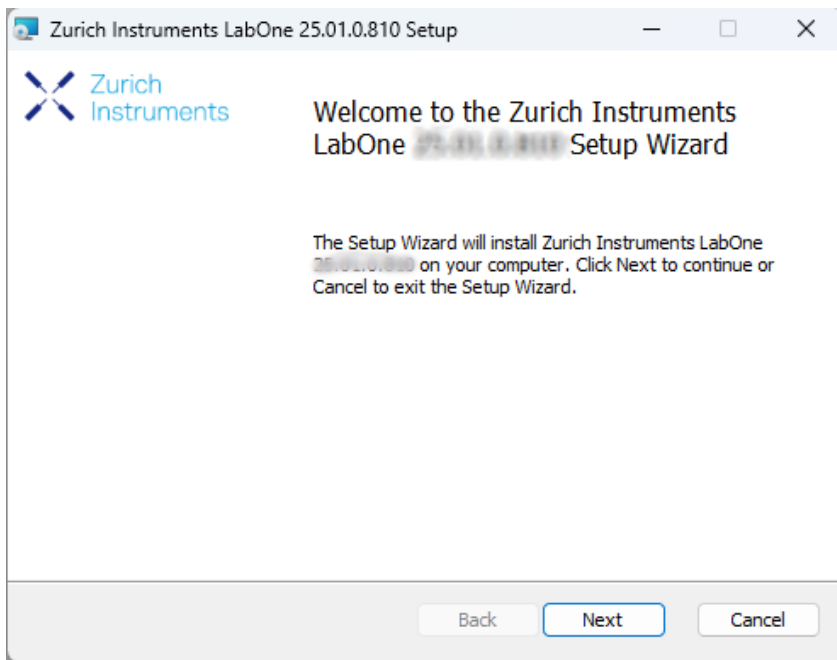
Zurich Instruments LabOne 25.01.0.810 Setup

Zurich Instruments

Welcome to the Zurich Instruments LabOne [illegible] Setup Wizard

The Setup Wizard will install Zurich Instruments LabOne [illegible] on your computer. Click Next to continue or Cancel to exit the Setup Wizard.

Back Next Cancel